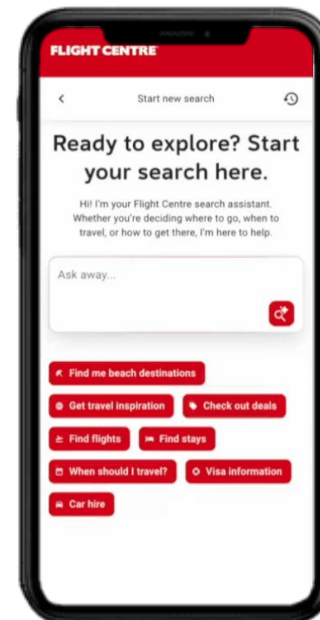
FLIGHT CENTRE

Start new search

Ready to explore? Start your search here.

Hi! I'm your Flight Centre search assistant. Whether you're deciding where to go, when to travel, or how to get there, I'm here to help.

Ask away...

Find me beach destinations

Get travel inspiration

Check out deals

Find flights

Find stays

When should I travel?

Visa information

Car hire